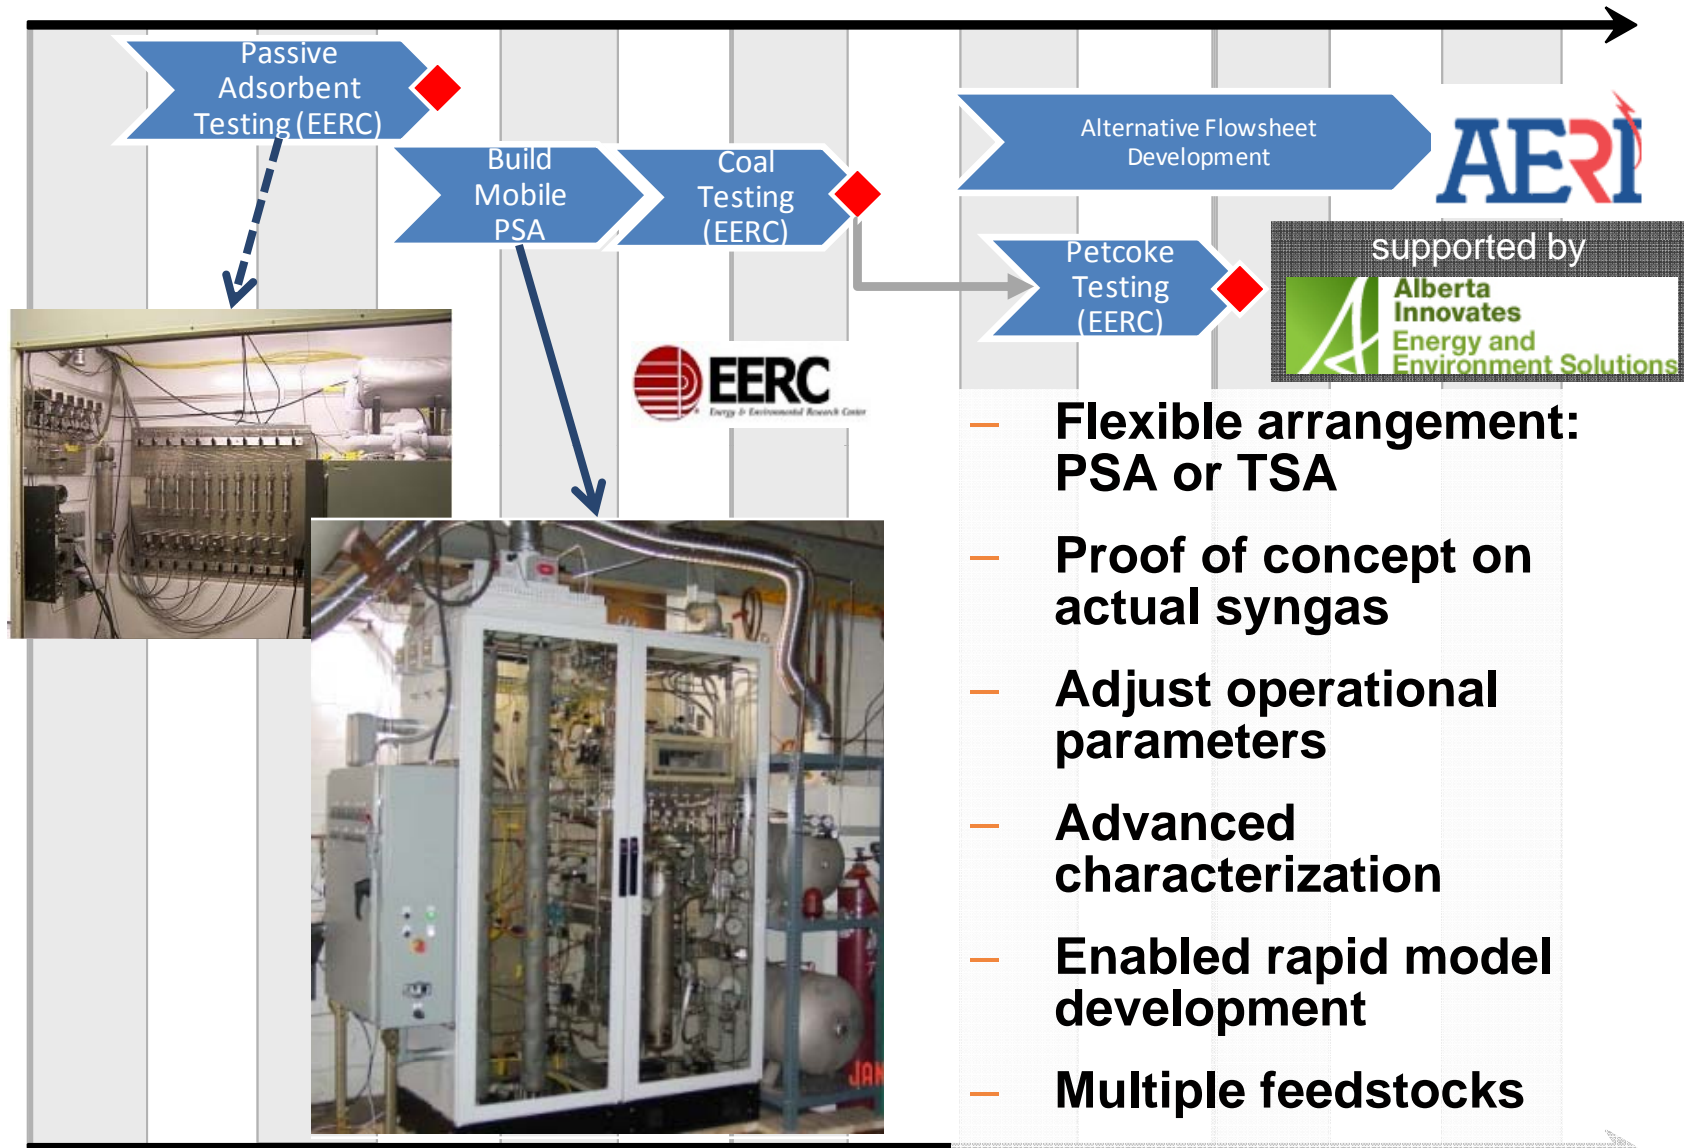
Passive Adsorbent Testing (EERC)

Build Mobile PSA

Coal Testing (EERC)

Alternative Flowsheet Development

AERI

Petcoke Testing (EERC)

supported by

Alberta Innovates Energy and Environment Solutions

EERC
Energy & Environmental Research Center

– Flexible arrangement: PSA or TSA

– Proof of concept on actual syngas

– Adjust operational parameters

– Advanced characterization

– Enabled rapid model development

– Multiple feedstocks